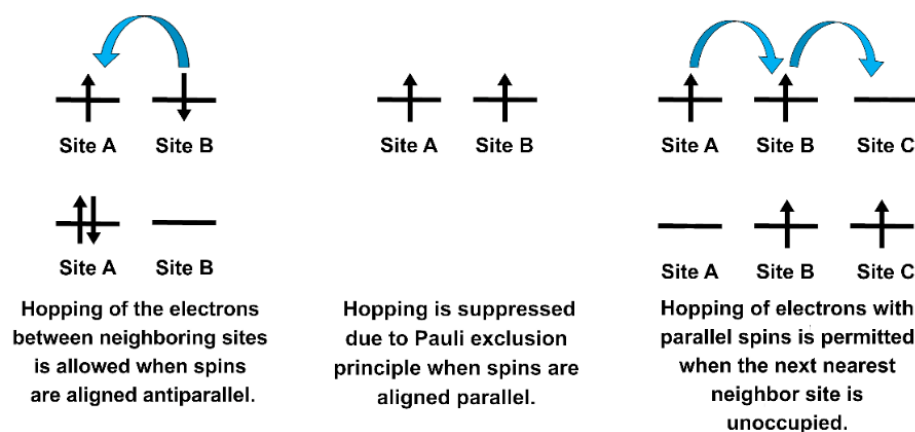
Site A Site B

Site A Site B

Hopping of the electrons between neighboring sites is allowed when spins are aligned antiparallel.

Site A Site B

Hopping is suppressed due to Pauli exclusion principle when spins are aligned parallel.

Site A Site B Site C

Site A Site B Site C

Hopping of electrons with parallel spins is permitted when the next nearest neighbor site is unoccupied.